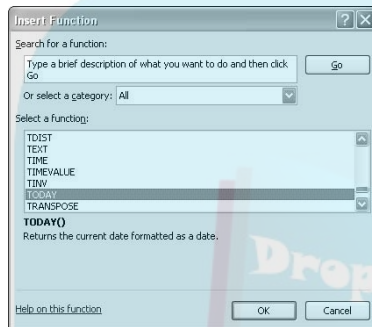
Insert Function

Search for a function:

Type a brief description of what you want to do and then click Go

Go

Or select a category: All

Select a function:

TDIST
TEXT
TIME
TIMEVALUE
TINV
TODAY
TRANSPOSE

TODAY()
Returns the current date formatted as a date.

Drop

Help on this function

OK

Cancel